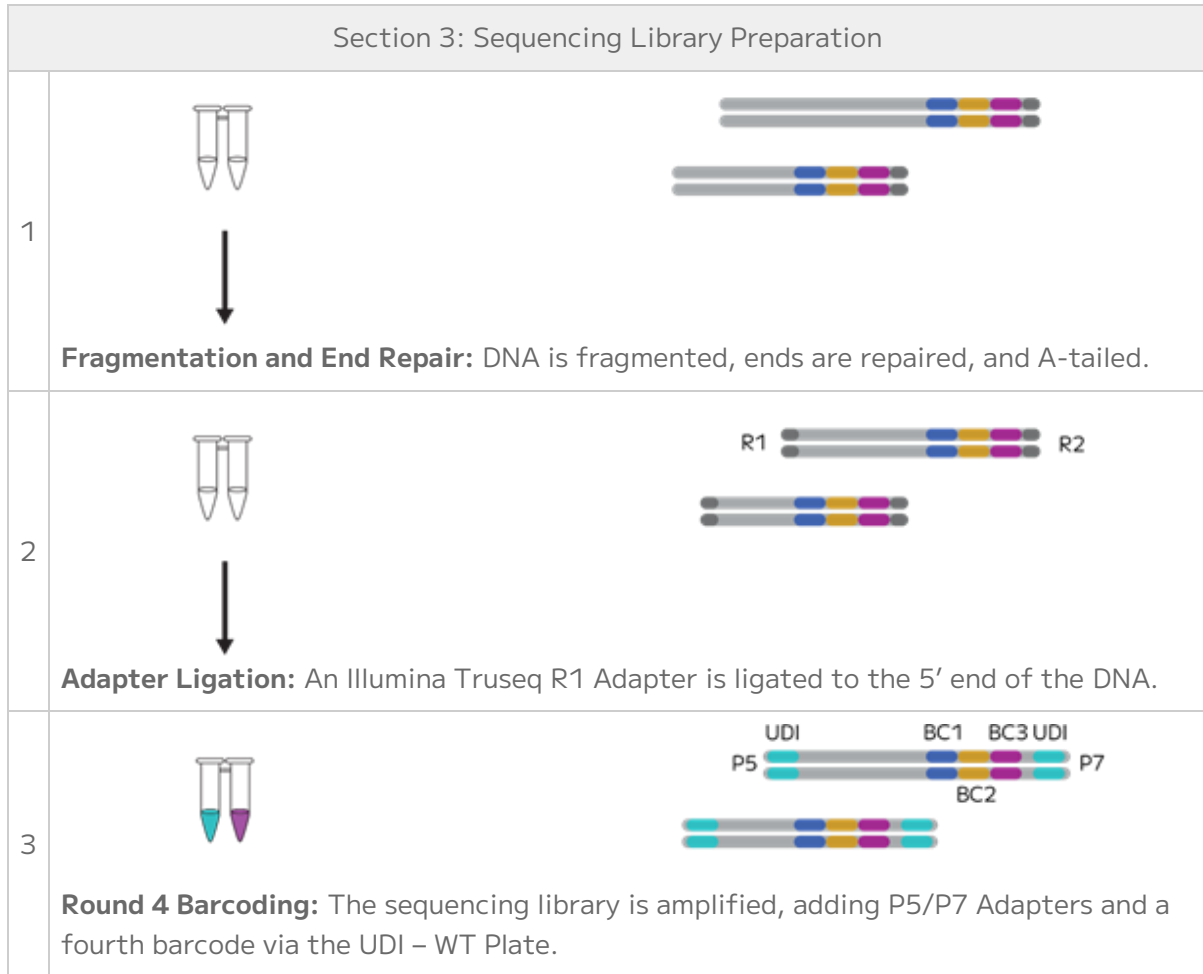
| Section 3: Sequencing Library Preparation | |
|---|---|
| 1 | **Fragmentation and End Repair:** DNA is fragmented, ends are repaired, and A-tailed. |
| 2 | R1 R2 **Adapter Ligation:** An Illumina Truseq R1 Adapter is ligated to the 5′ end of the DNA. |
| 3 | UDI BC1 BC3 UDI P5 P7 BC2 **Round 4 Barcoding:** The sequencing library is amplified, adding P5/P7 Adapters and a fourth barcode via the UDI – WT Plate. |